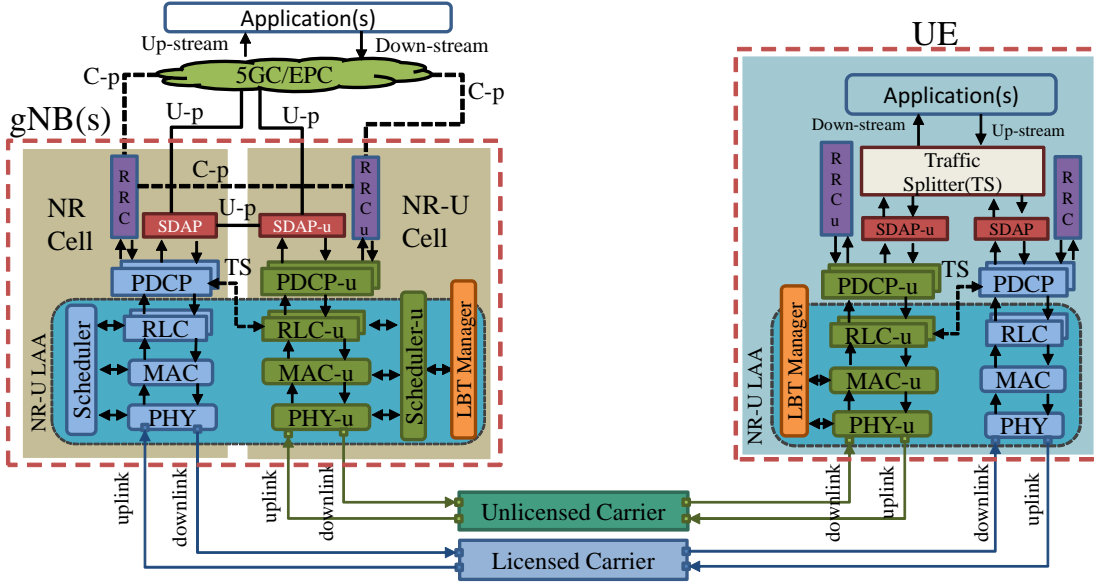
Application(s)
Up-stream
Down-stream
C-p
5GC/EPC
C-p
U-p
U-p
gNB(s)
RRC
C-p
RRCu
NR Cell
U-p
NR-U Cell
SDAP
SDAP-u
TS
PDCP
PDCP-u
NR-U LAA
Scheduler
RLC
RLC-u
Scheduler-u
LBT Manager
MAC
MAC-u
PHY
PHY-u
uplink
downlink
uplink
downlink
Unlicensed Carrier
Licensed Carrier
UE
Application(s)
Down-stream
Up-stream
RRCu
Traffic Splitter(TS)
RRC
SDAP-u
SDAP
TS
PDCP-u
PDCP
LBT Manager
NR-U LAA
RLC-u
RLC
MAC-u
MAC
PHY-u
PHY
downlink
uplink
downlink
uplink